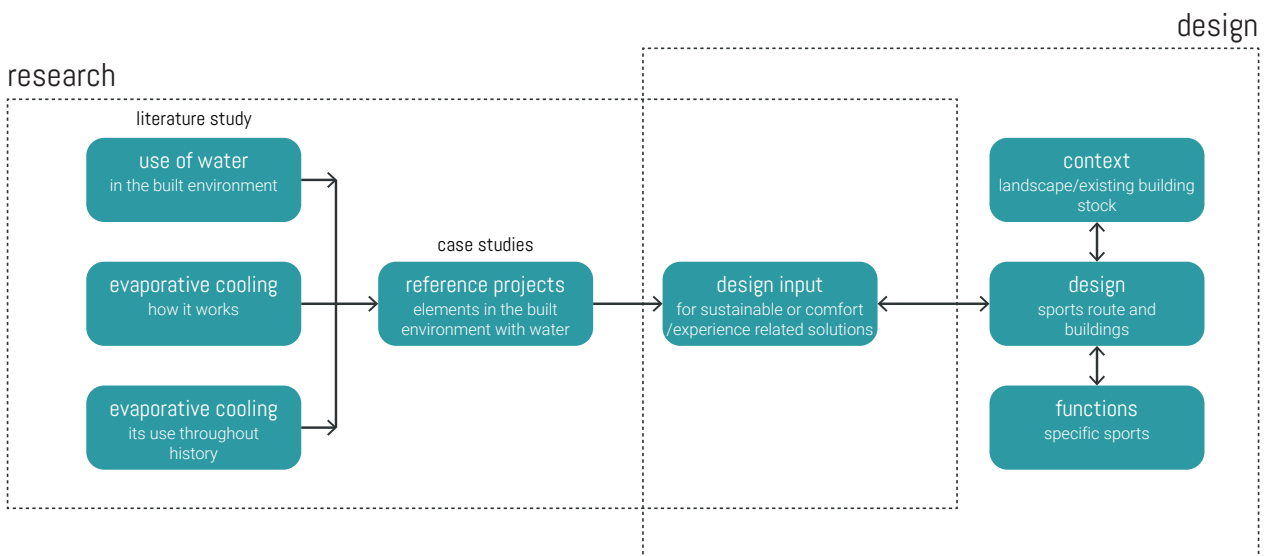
design

research

literature study

use of water
in the built environment

evaporative cooling
how it works

evaporative cooling
its use throughout history

case studies

reference projects
elements in the built environment with water

design input
for sustainable or comfort /experience related solutions

context
landscape/existing building stock

design
sports route and buildings

functions
specific sports